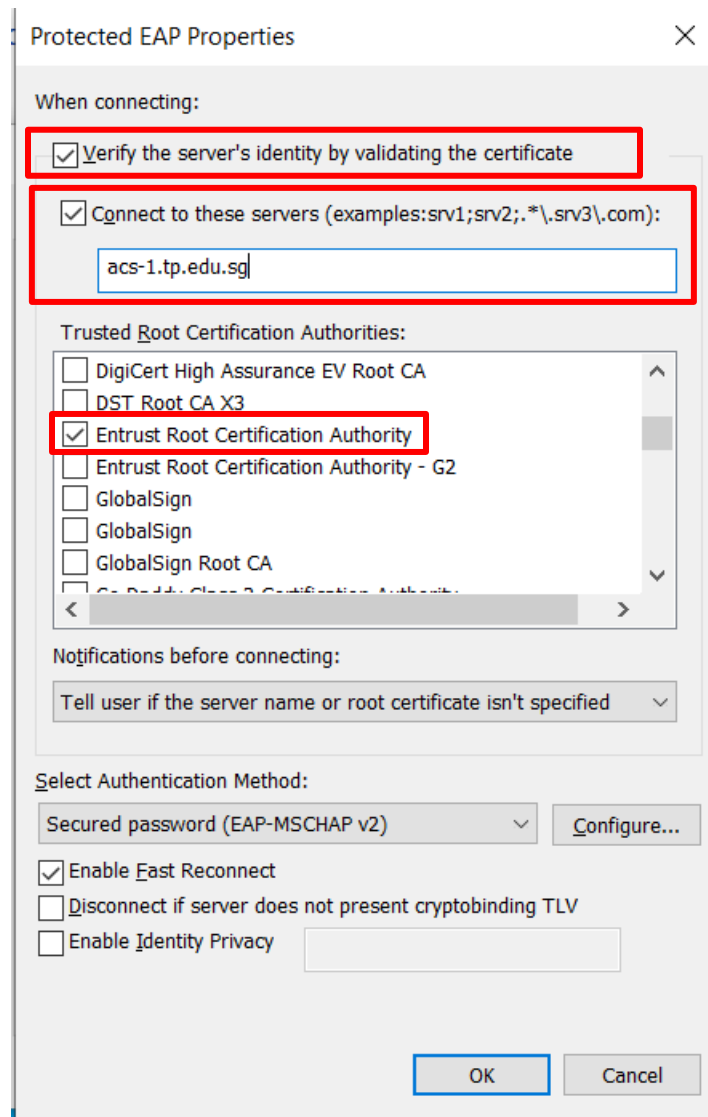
Protected EAP Properties

When connecting:

Verify the server's identity by validating the certificate

Connect to these servers (examples:srv1;srv2;.*\.srv3\.com):

acs-1.tp.edu.sg

Trusted Root Certification Authorities:

DigiCert High Assurance EV Root CA
DST Root CA X3
Entrust Root Certification Authority
Entrust Root Certification Authority - G2
GlobalSign
GlobalSign
GlobalSign Root CA
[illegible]

Notifications before connecting:

Tell user if the server name or root certificate isn't specified

Select Authentication Method:

Secured password (EAP-MSCHAP v2)

Configure...

Enable Fast Reconnect
Disconnect if server does not present cryptobinding TLV
Enable Identity Privacy

OK
Cancel